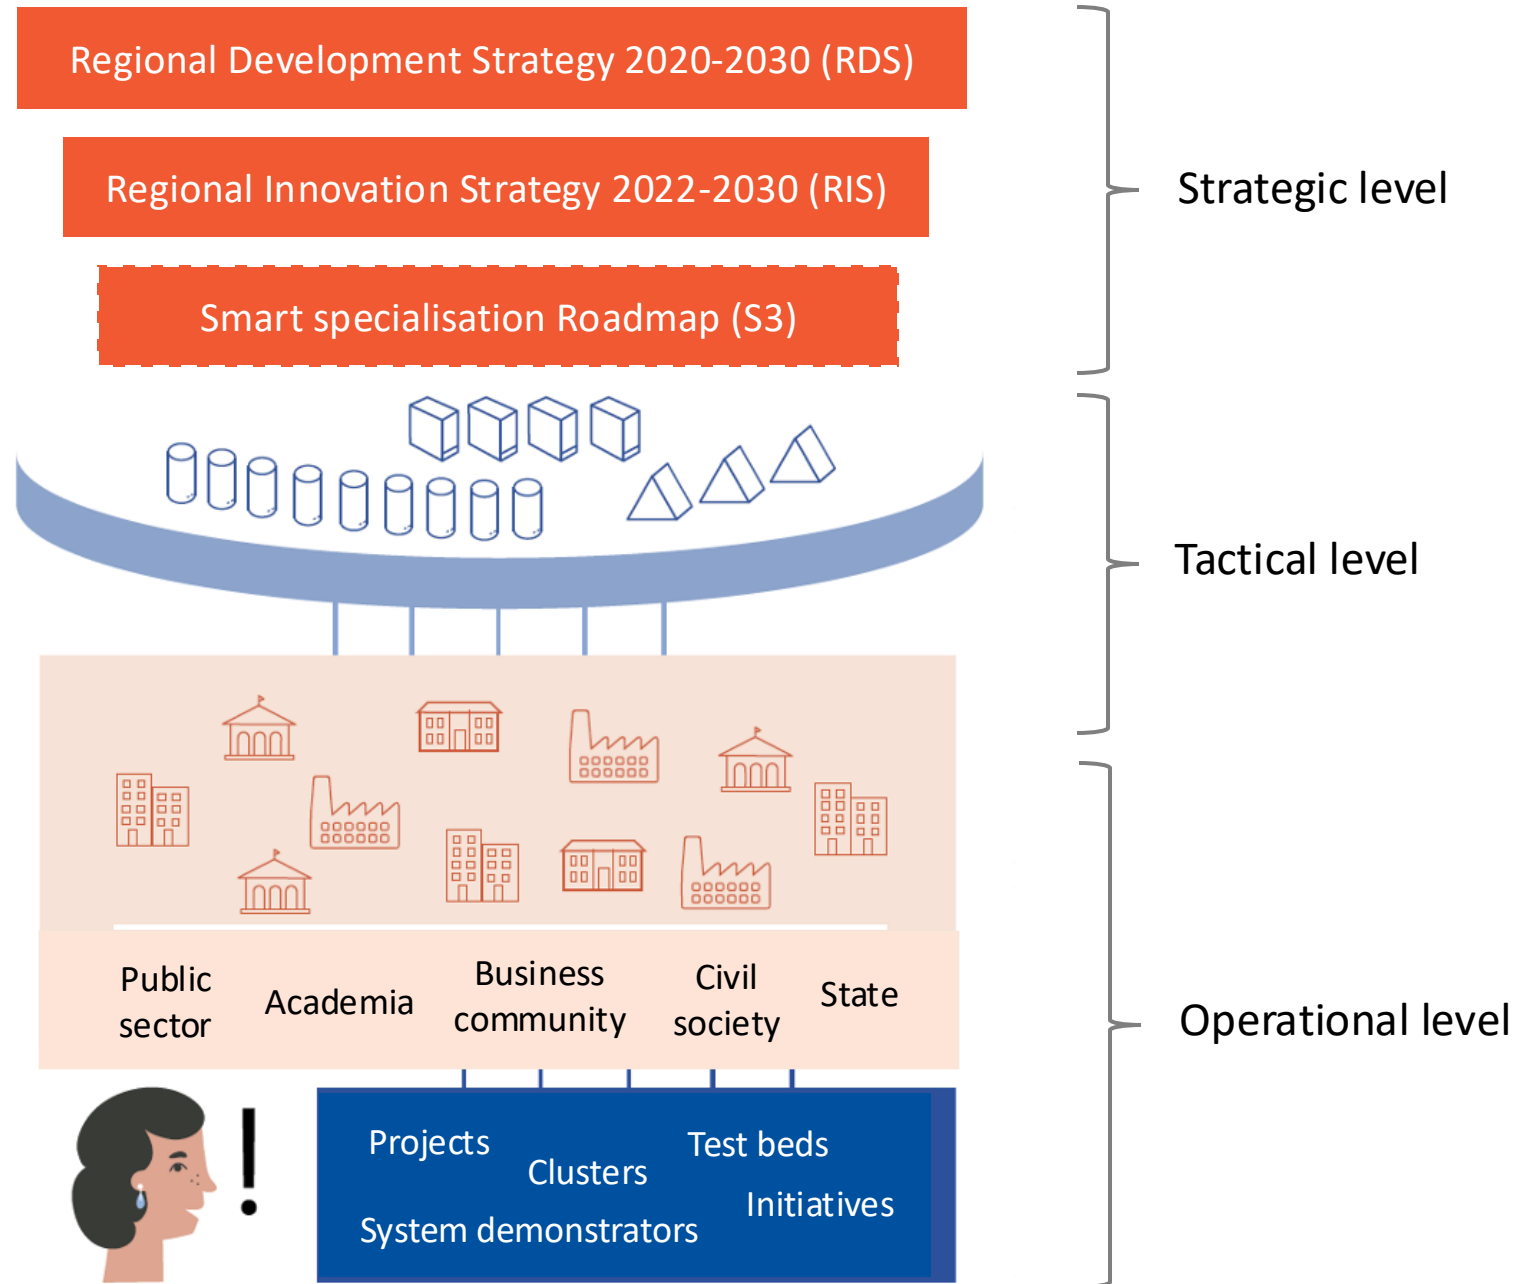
Regional Development Strategy 2020-2030 (RDS)

Regional Innovation Strategy 2022-2030 (RIS)

Smart specialisation Roadmap (S3)

Strategic level

Tactical level

Public sector

Academia

Business community

Civil society

State

Operational level

!

Projects

Clusters

Test beds

Initiatives

System demonstrators